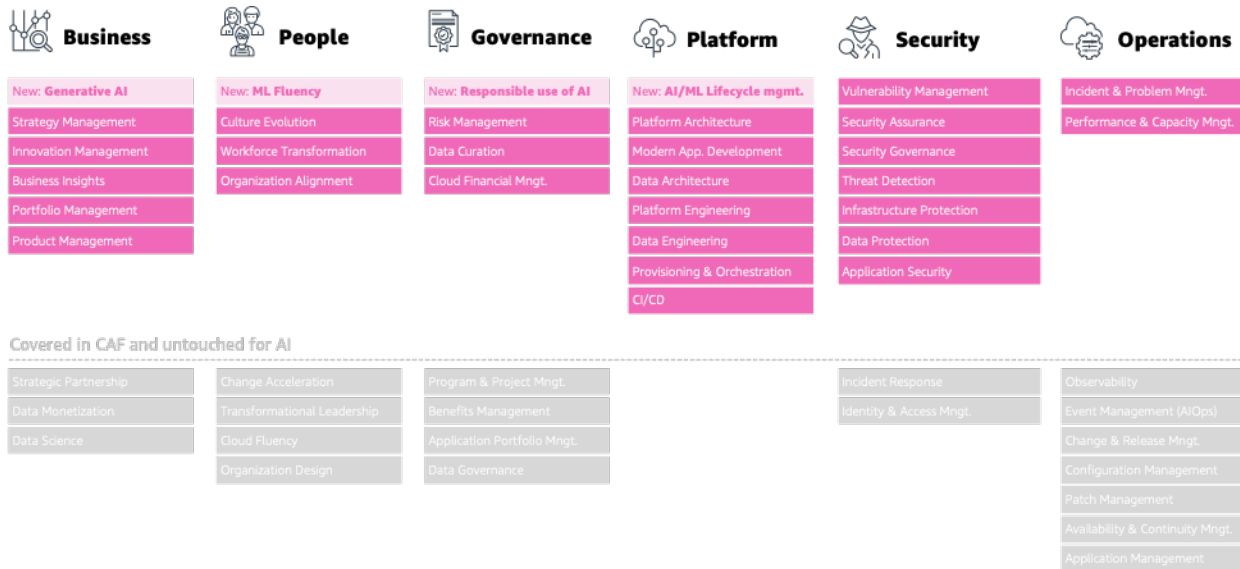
Business

New: Generative AI
Strategy Management
Innovation Management
Business Insights
Portfolio Management
Product Management

People

New: ML Fluency
Culture Evolution
Workforce Transformation
Organization Alignment

Governance

New: Responsible use of AI
Risk Management
Data Curation
Cloud Financial Mngt.

Platform

New: AI/ML Lifecycle mgmt.
Platform Architecture
Modern App. Development
Data Architecture
Platform Engineering
Data Engineering
Provisioning & Orchestration
CI/CD

Security

Vulnerability Management
Security Assurance
Security Governance
Threat Detection
Infrastructure Protection
Data Protection
Application Security

Operations

Incident & Problem Mngt.
Performance & Capacity Mngt.

Covered in CAF and untouched for AI

Strategic Partnership
Data Monetization
Data Science

Change Acceleration
Transformational Leadership
Cloud Fluency
Organization Design

Program & Project Mngt.
Benefits Management
Application Portfolio Mngt.
Data Governance

Incident Response
Identity & Access Mngt.

Observability
Event Management (AIOps)
Change & Release Mngt.
Configuration Management
Patch Management
Availability & Continuity Mngt.
Application Management